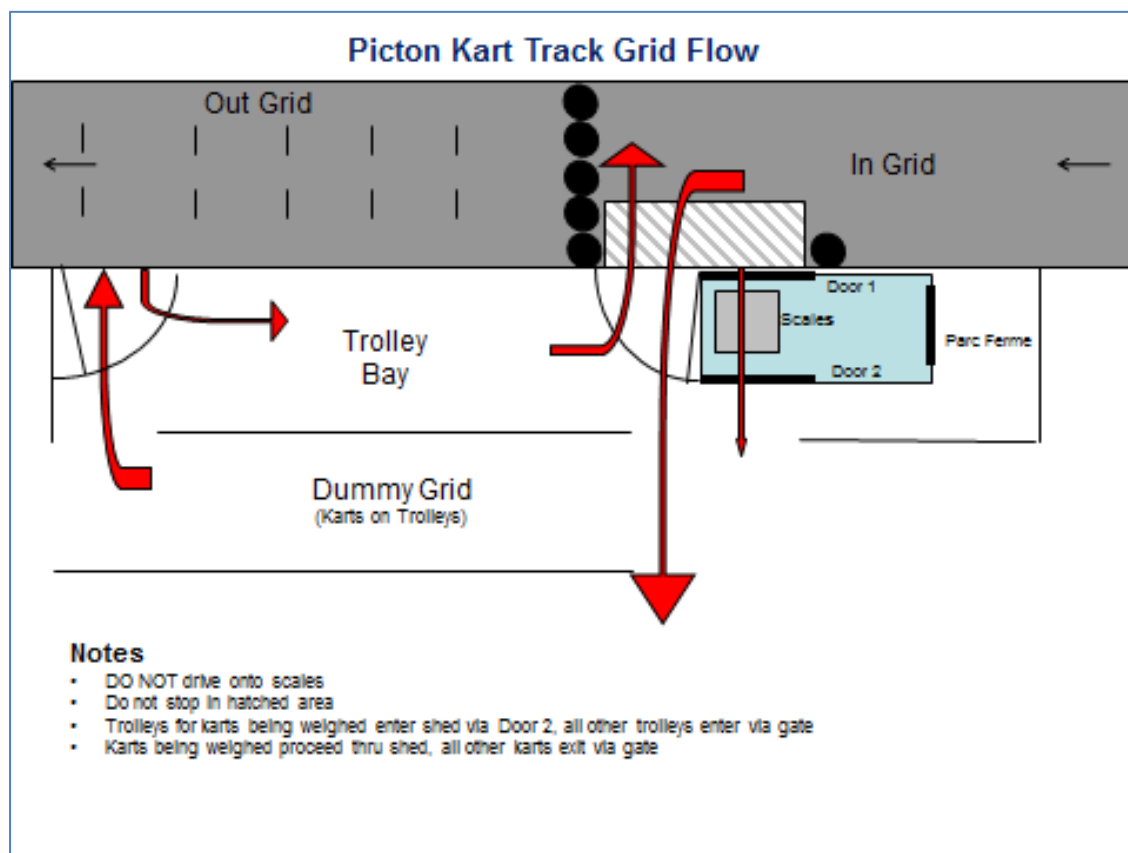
Picton Kart Track Grid Flow

Out Grid

In Grid

Door 1

Scales

Parc Ferme

Door 2

Trolley Bay

Dummy Grid
(Karts on Trolleys)

Notes
- DO NOT drive onto scales
- Do not stop in hatched area
- Trolleys for karts being weighed enter shed via Door 2, all other trolleys enter via gate
- Karts being weighed proceed thru shed, all other karts exit via gate